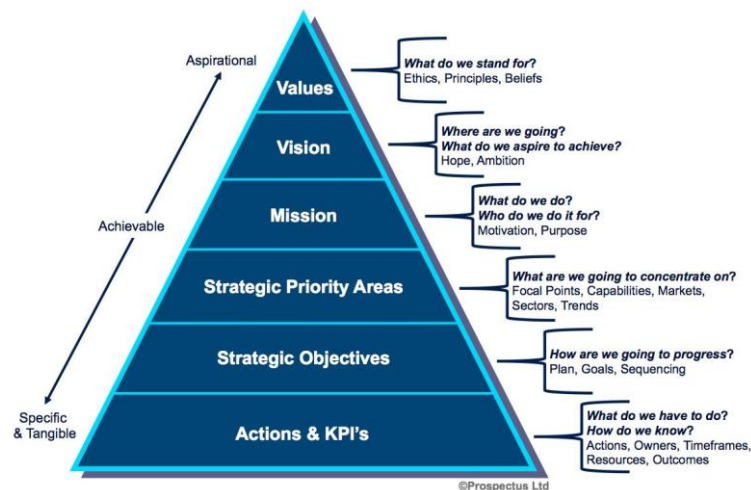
Aspirational

Achievable

Specific & Tangible

Values

Vision

Mission

Strategic Priority Areas

Strategic Objectives

Actions & KPI's

What do we stand for?
Ethics, Principles, Beliefs

Where are we going?
What do we aspire to achieve?
Hope, Ambition

What do we do?
Who do we do it for?
Motivation, Purpose

What are we going to concentrate on?
Focal Points, Capabilities, Markets, Sectors, Trends

How are we going to progress?
Plan, Goals, Sequencing

What do we have to do?
How do we know?
Actions, Owners, Timeframes, Resources, Outcomes

©Prospectus Ltd